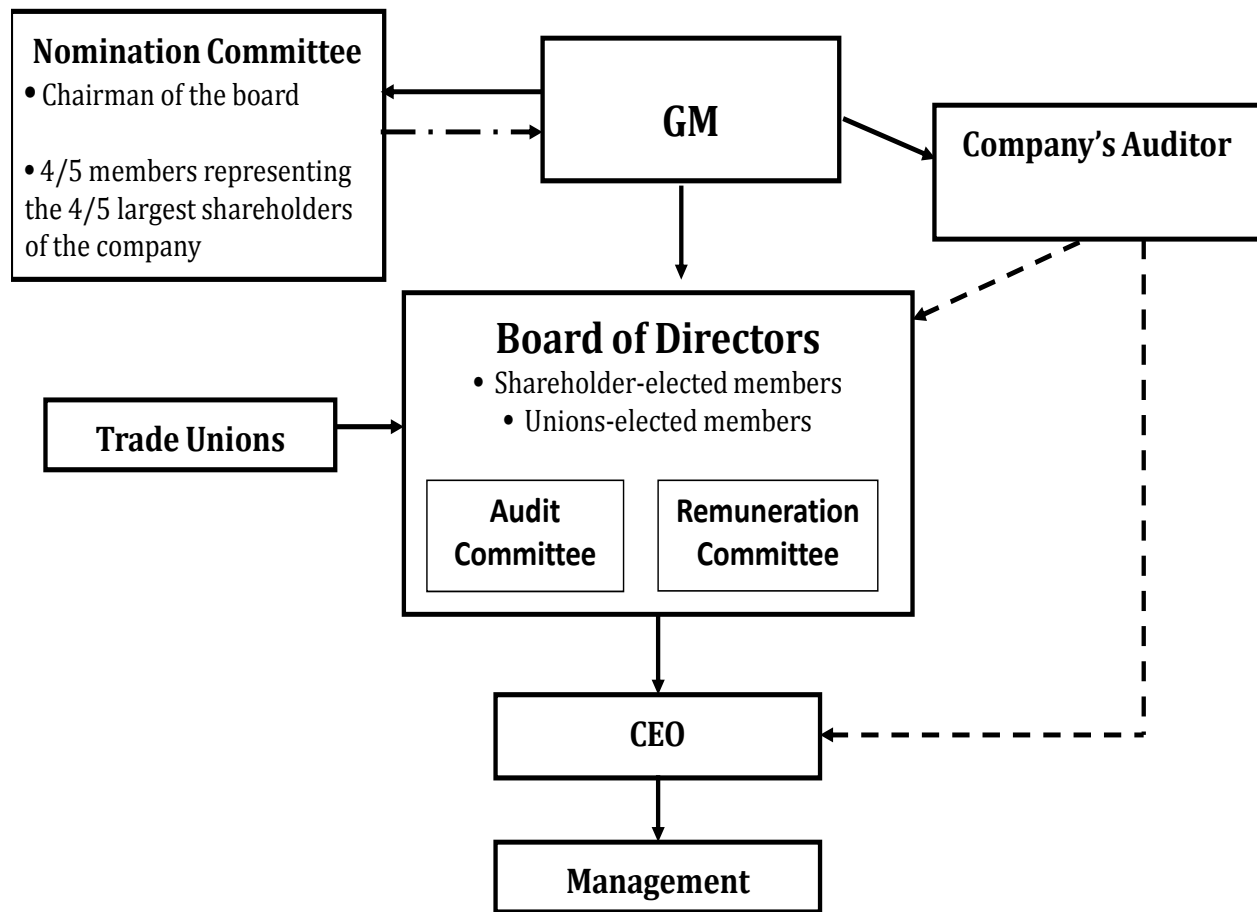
Nomination Committee
• Chairman of the board

• 4/5 members representing the 4/5 largest shareholders of the company

GM

Company's Auditor

Board of Directors
• Shareholder-elected members
• Unions-elected members

Trade Unions

Audit Committee

Remuneration Committee

CEO

Management